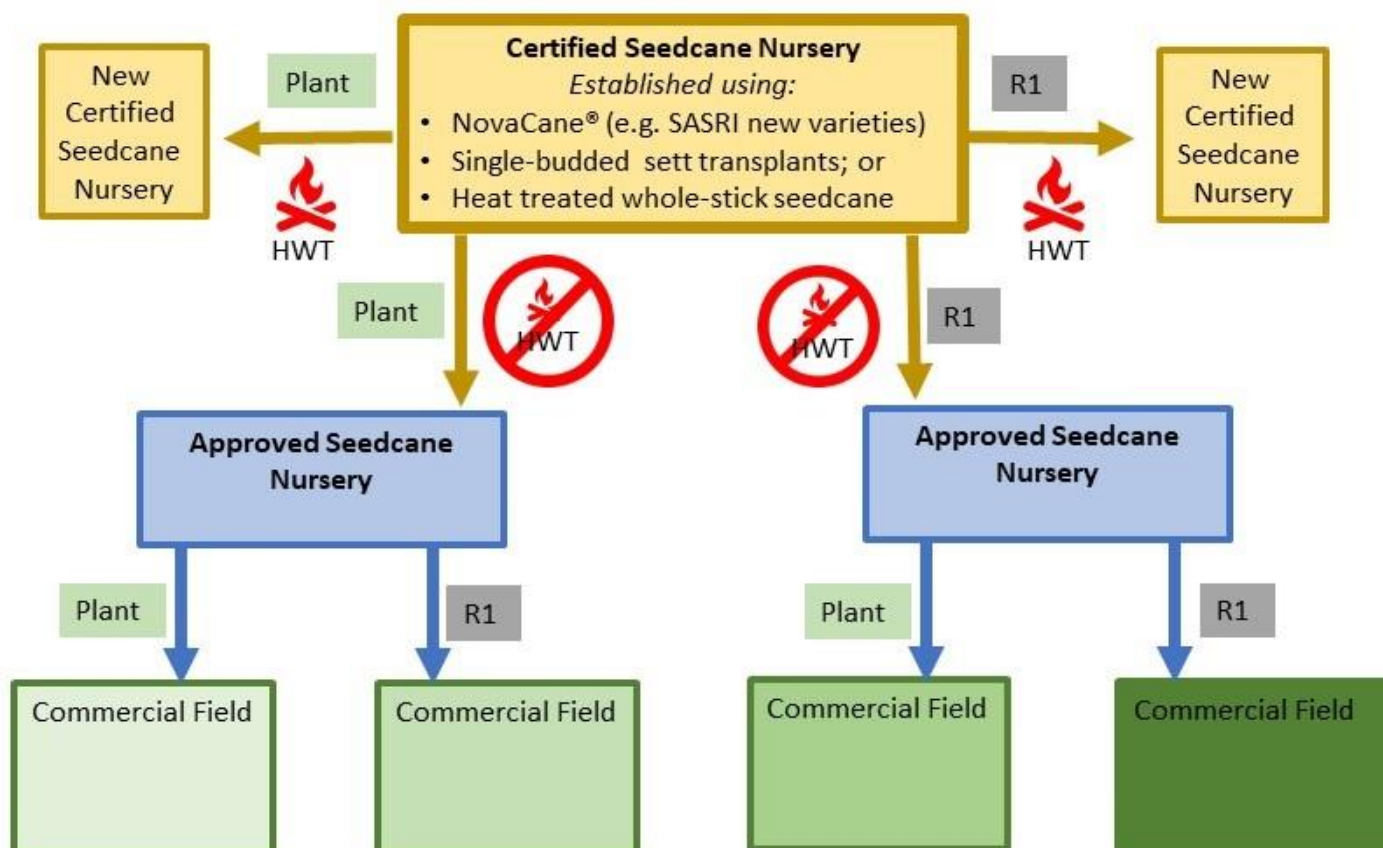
New Certified Seedcane Nursery

Plant

HWT

**Certified Seedcane Nursery**
*Established using:*
• NovaCane® (e.g. SASRI new varieties)
• Single-budded sett transplants; or
• Heat treated whole-stick seedcane

R1

New Certified Seedcane Nursery

HWT

Plant

HWT

HWT

R1

Approved Seedcane Nursery

Approved Seedcane Nursery

Plant

R1

Plant

R1

Commercial Field

Commercial Field

Commercial Field

Commercial Field